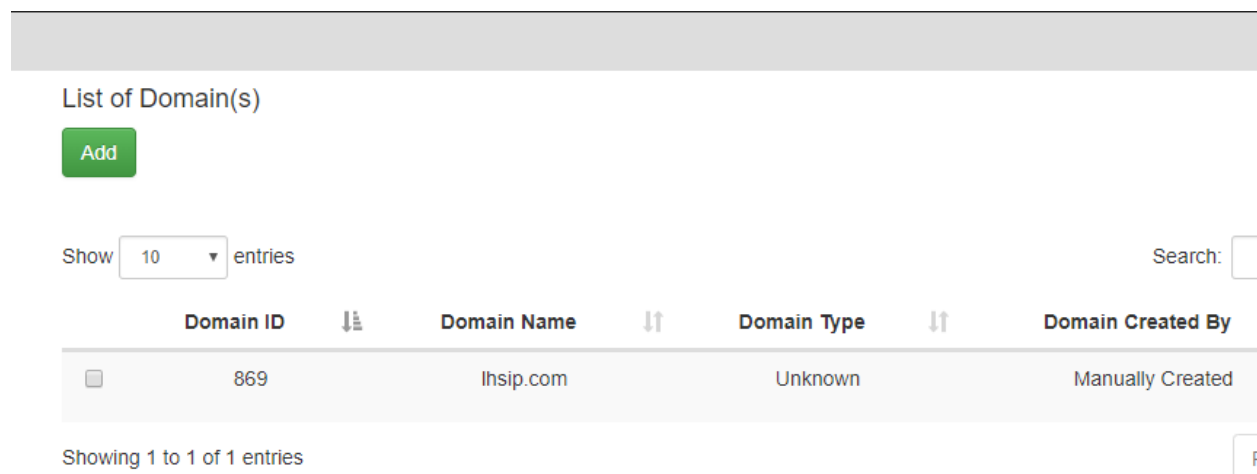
List of Domain(s)

Add

Show 10 entries

Search:

| | Domain ID | Domain Name | Domain Type | Domain Created By |
|---|---|---|---|---|
| | 869 | lhsip.com | Unknown | Manually Created |

Showing 1 to 1 of 1 entries